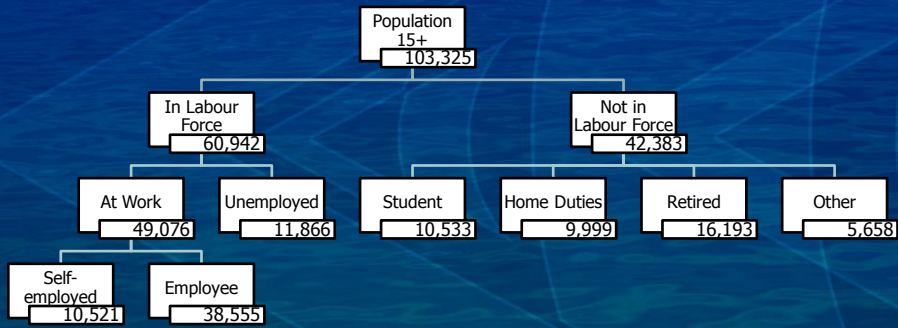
Population 15+
103,325

In Labour Force
60,942

Not in Labour Force
42,383

At Work
49,076

Unemployed
11,866

Student
10,533

Home Duties
9,999

Retired
16,193

Other
5,658

Self-employed
10,521

Employee
38,555